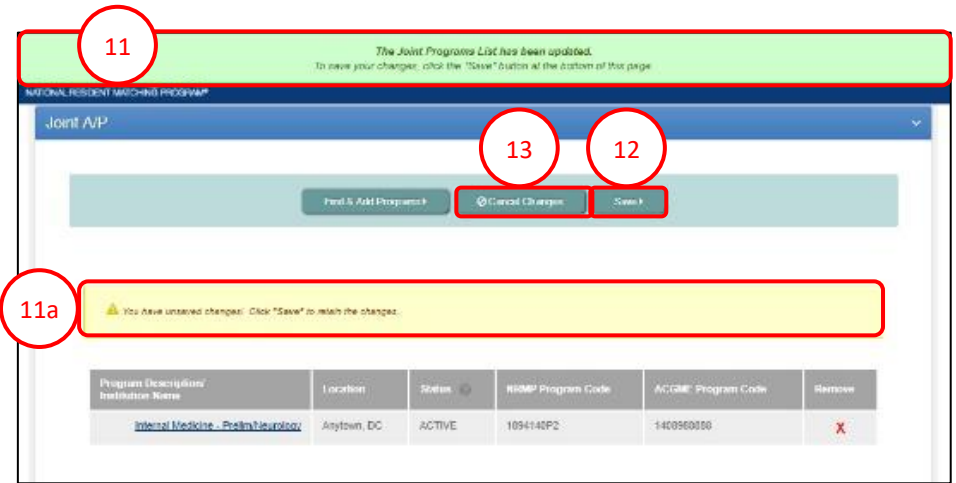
11

The Joint Programs List has been updated.
To save your changes, click the "Save" button at the bottom of this page.

NATIONAL RESIDENT MATCHING PROGRAM®

Joint A/P

13

12

Find & Add Programs

Cancel Changes

Save

11a

You have unsaved changes! Click "Save" to retain the changes.

| Program Description/ Institution Name | Location | Status | NRMP Program Code | ACGME Program Code | Remove |
|---|---|---|---|---|---|
| Internal Medicine - Prelim/Neurology | Anytown, DC | ACTIVE | 1094140P2 | 1400900000 | X |